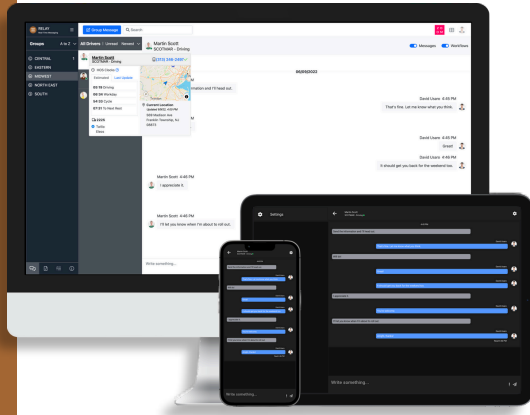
RELAY

Groups A to Z

CENTRAL
EASTERN
MIDWEST
NORTH EAST
SOUTH

Group Message
Search

All Drivers | Unread | Newest

Martin Scott
SCOTSMAN - Driving

Martin Scott
SCOTSMAN - Driving

(512) 249-2497

HOS Details

Estimated | Last Update

03:18 Driving
06:09 Workday
54:59 Cycle
07:51 10 Hour Rest

ELDS
Tutte
Glass

Current Location
(posted 8/8/22, 4:53 PM)
388 Madison Ave
Franklin Township, NJ
08873

Messages
Workflow

06/06/2022

ocation and I'll head out.

David Users 4:45 PM
That's fine. Let me know what you think.

David Users 4:45 PM
Great!

David Users 4:46 PM
It should get you back for the weekend too.

Martin Scott 4:46 PM
I appreciate it.

Martin Scott 4:46 PM
I'll let you know when I'm about to roll out.

Write something...

Settings

Write something...

Write something...